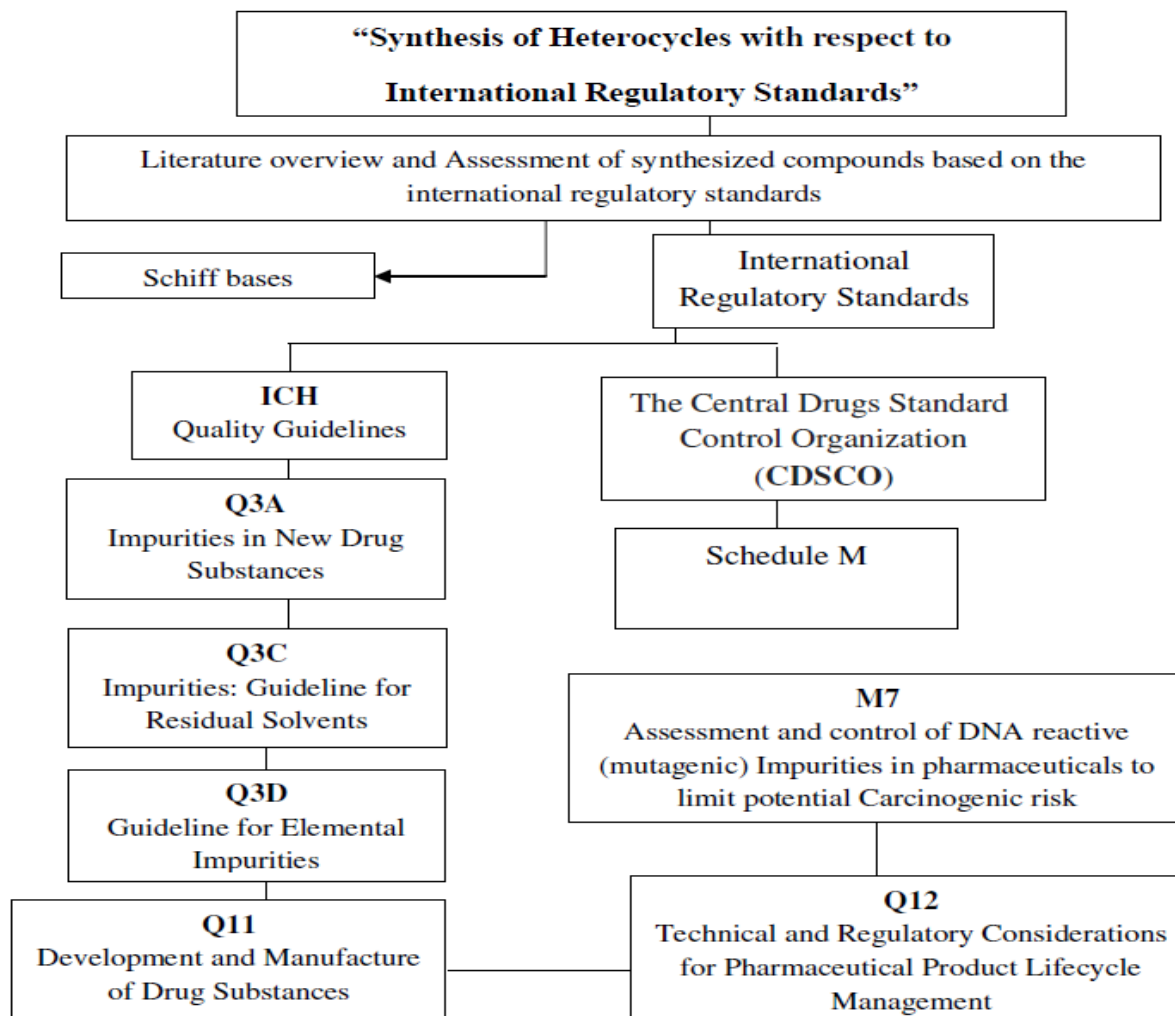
"Synthesis of Heterocycles with respect to International Regulatory Standards"

Literature overview and Assessment of synthesized compounds based on the international regulatory standards

Schiff bases

International Regulatory Standards

ICH
Quality Guidelines

The Central Drugs Standard Control Organization (CDSCO)

Q3A
Impurities in New Drug Substances

Schedule M

Q3C
Impurities: Guideline for Residual Solvents

M7
Assessment and control of DNA reactive (mutagenic) Impurities in pharmaceuticals to limit potential Carcinogenic risk

Q3D
Guideline for Elemental Impurities

Q11
Development and Manufacture of Drug Substances

Q12
Technical and Regulatory Considerations for Pharmaceutical Product Lifecycle Management